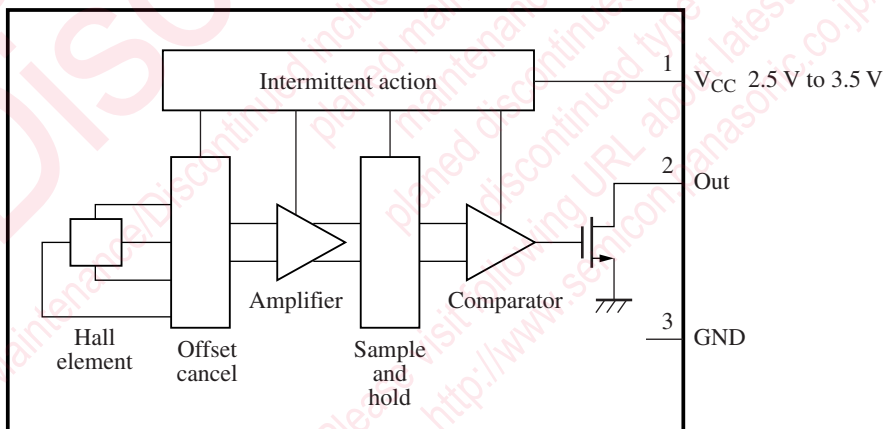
Intermittent action

1 $V_{CC}$ 2.5 V to 3.5 V

2 Out

3 GND

Hall element

Offset cancel

Amplifier

Sample and hold

Comparator

DISCO

maintenance/Discontinued includes

planned maintenance type

planed discontinued type

please visit following URL about latest

http://www.semicon.panasonic.co.jp